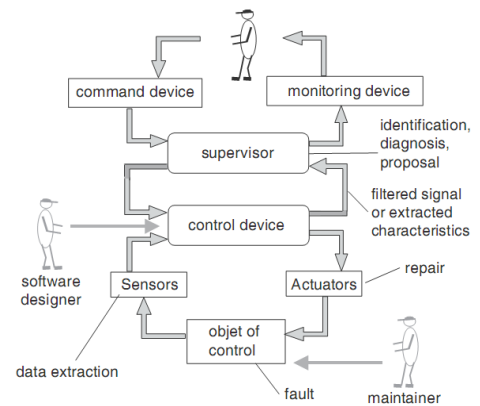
command device

monitoring device

supervisor

identification, diagnosis, proposal

filtered signal or extracted characteristics

control device

software designer

Sensors

Actuators

repair

objet of control

data extraction

fault

maintainer